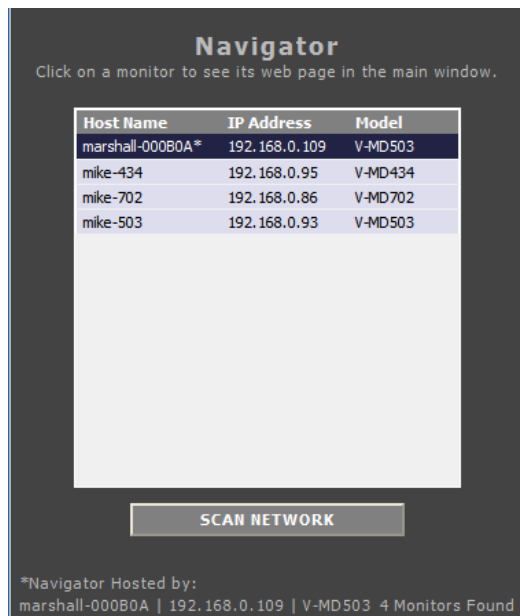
Navigator
Click on a monitor to see its web page in the main window.

| Host Name | IP Address | Model |
|---|---|---|
| marshall-000B0A* | 192.168.0.109 | V-MD503 |
| mike-434 | 192.168.0.95 | V-MD434 |
| mike-702 | 192.168.0.86 | V-MD702 |
| mike-503 | 192.168.0.93 | V-MD503 |

SCAN NETWORK

*Navigator Hosted by:
marshall-000B0A | 192.168.0.109 | V-MD503 4 Monitors Found